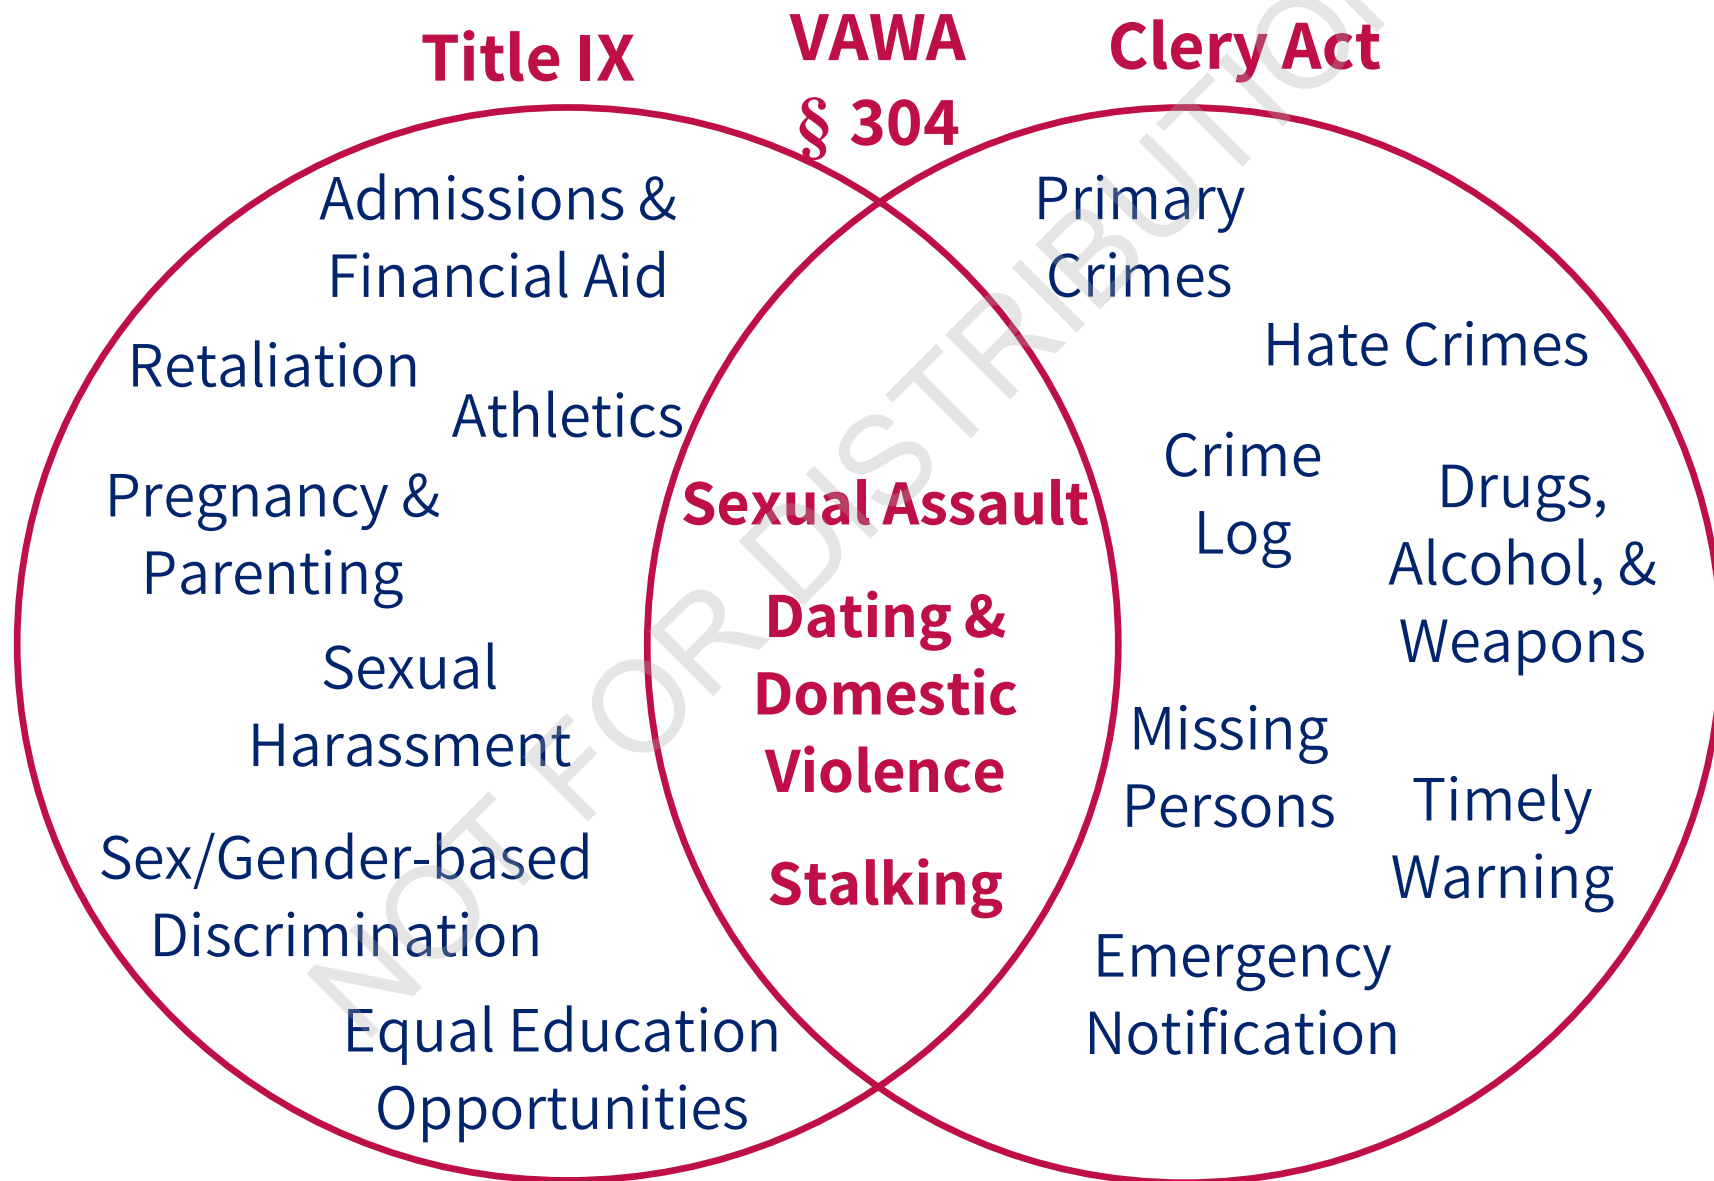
Title IX

VAWA
§ 304

Clery Act

Admissions & Financial Aid

Retaliation

Athletics

Pregnancy & Parenting

Sexual Harassment

Sex/Gender-based Discrimination

Equal Education Opportunities

Sexual Assault

Dating & Domestic Violence

Stalking

Primary Crimes

Hate Crimes

Crime Log

Drugs, Alcohol, & Weapons

Missing Persons

Timely Warning

Emergency Notification

NOT FOR DISTRIBUTION